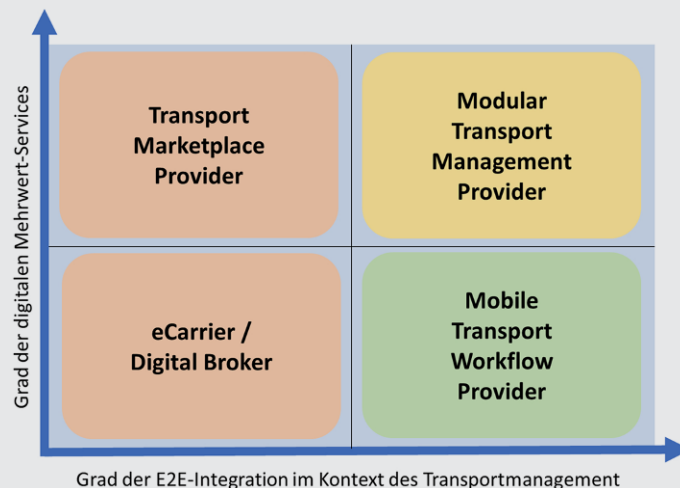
Grad der digitalen Mehrwert-Services

Transport Marketplace Provider

Modular Transport Management Provider

eCarrier / Digital Broker

Mobile Transport Workflow Provider

Grad der E2E-Integration im Kontext des Transportmanagement